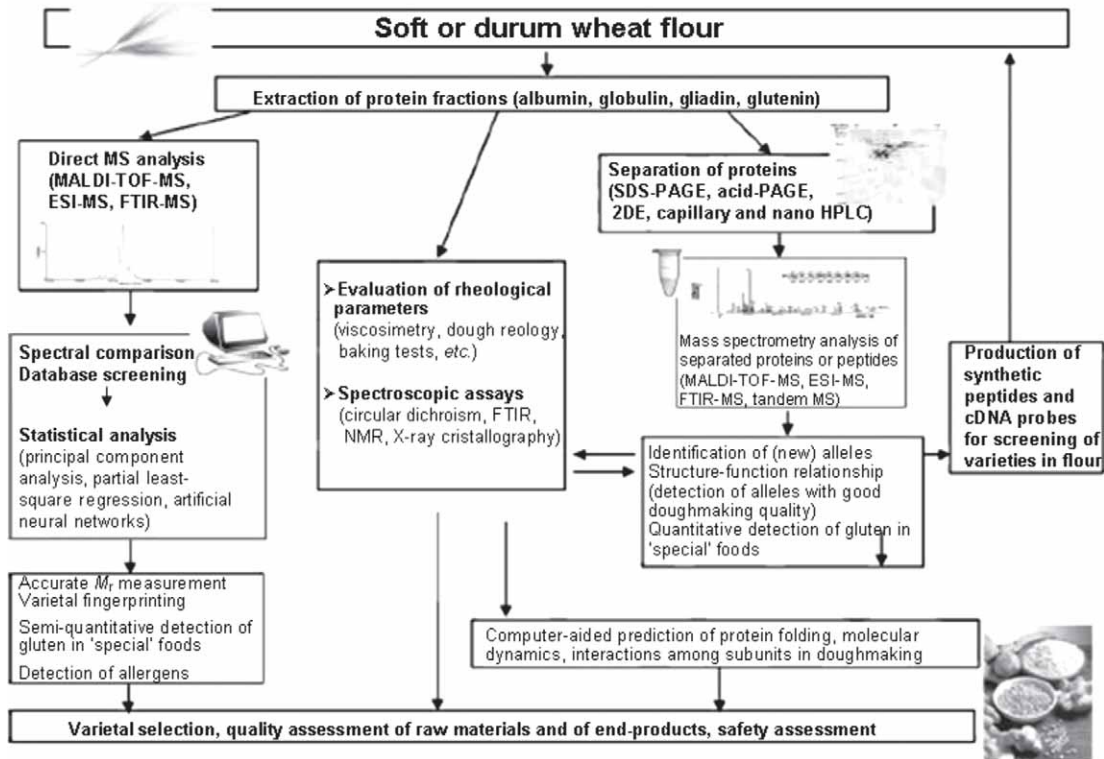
Soft or durum wheat flour

Extraction of protein fractions (albumin, globulin, gliadin, glutenin)

Direct MS analysis (MALDI-TOF-MS, ESI-MS, FTIR-MS)

Separation of proteins (SDS-PAGE, acid-PAGE, 2DE, capillary and nano HPLC)

➤Evaluation of rheological parameters (viscosimetry, dough reology, baking tests, etc.)

➤Spectroscopic assays (circular dichroism, FTIR, NMR, X-ray cristallography)

Mass spectrometry analysis of separated proteins or peptides (MALDI-TOF-MS, ESI-MS, FTIR-MS, tandem MS)

Spectral comparison
Database screening

Statistical analysis (principal component analysis, partial least-square regression, artificial neural networks)

Production of synthetic peptides and cDNA probes for screening of varieties in flour

Identification of (new) alleles
Structure-function relationship (detection of alleles with good doughmaking quality)
Quantitative detection of gluten in 'special' foods

Accurate $M_r$ measurement
Varietal fingerprinting
Semi-quantitative detection of gluten in 'special' foods
Detection of allergens

Computer-aided prediction of protein folding, molecular dynamics, interactions among subunits in doughmaking

Varietal selection, quality assessment of raw materials and of end-products, safety assessment